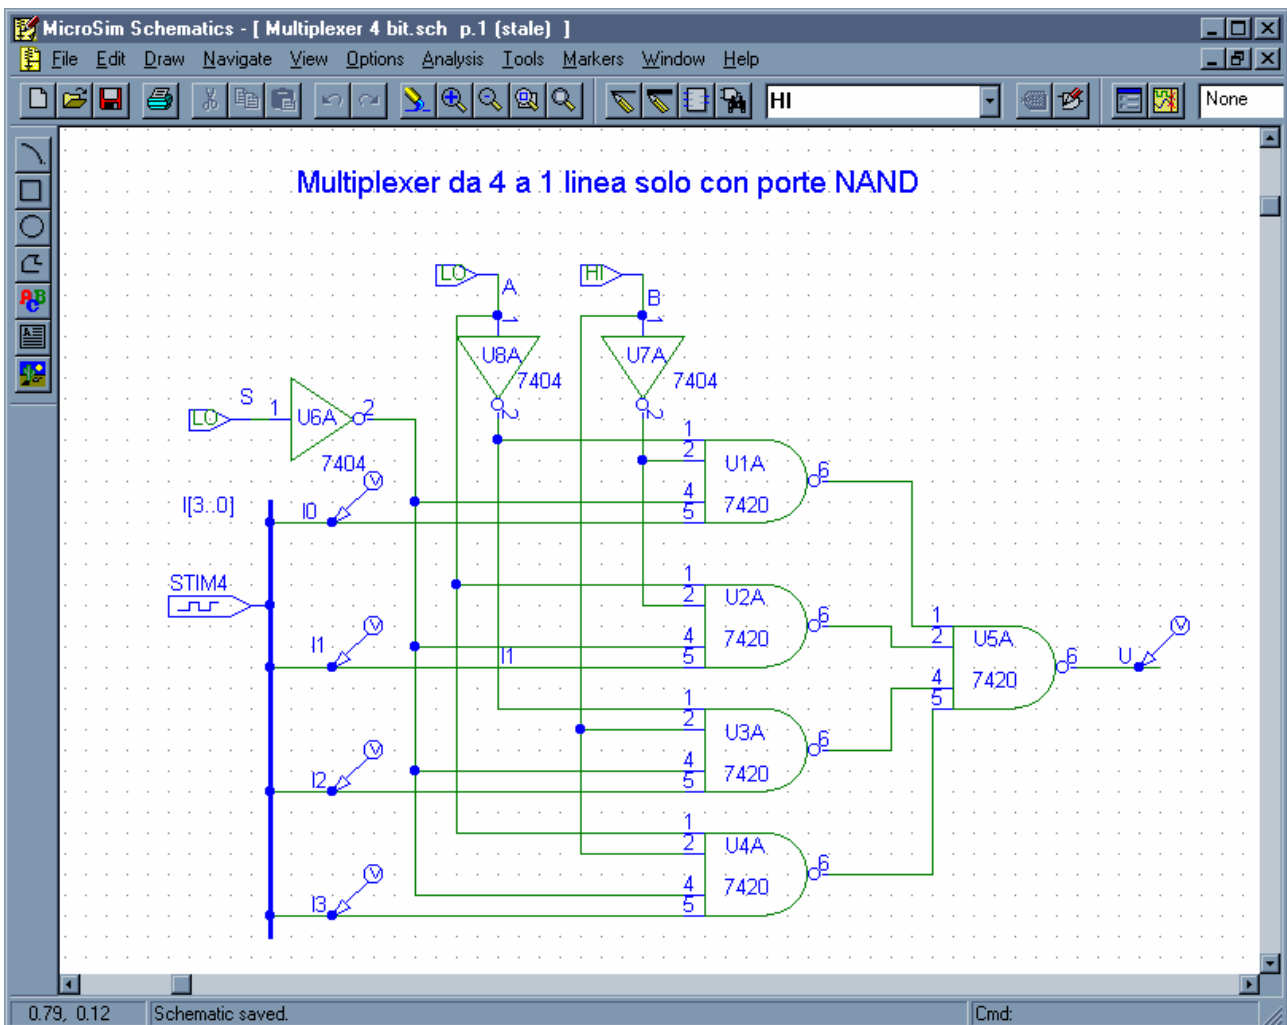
MicroSim Schematics - [ Multiplexer 4 bit.sch p.1 (stale) ]

File Edit Draw Navigate View Options Analysis Tools Markers Window Help

HI

None

Multiplexer da 4 a 1 linea solo con porte NAND

LO A

HI B

U8A 7404

U7A 7404

S 1 U6A 2

LO

7404

V

I[3..0]

I0

1 2 U1A 6 4 5 7420

STIM4

1 2 U2A 6 4 5 7420

V

I1

I1

1 2 U5A 6 4 5 7420

U

V

1 2 U3A 6 4 5 7420

V

I2

1 2 U4A 6 4 5 7420

V

I3

0.79, 0.12

Schematic saved.

Cmd: